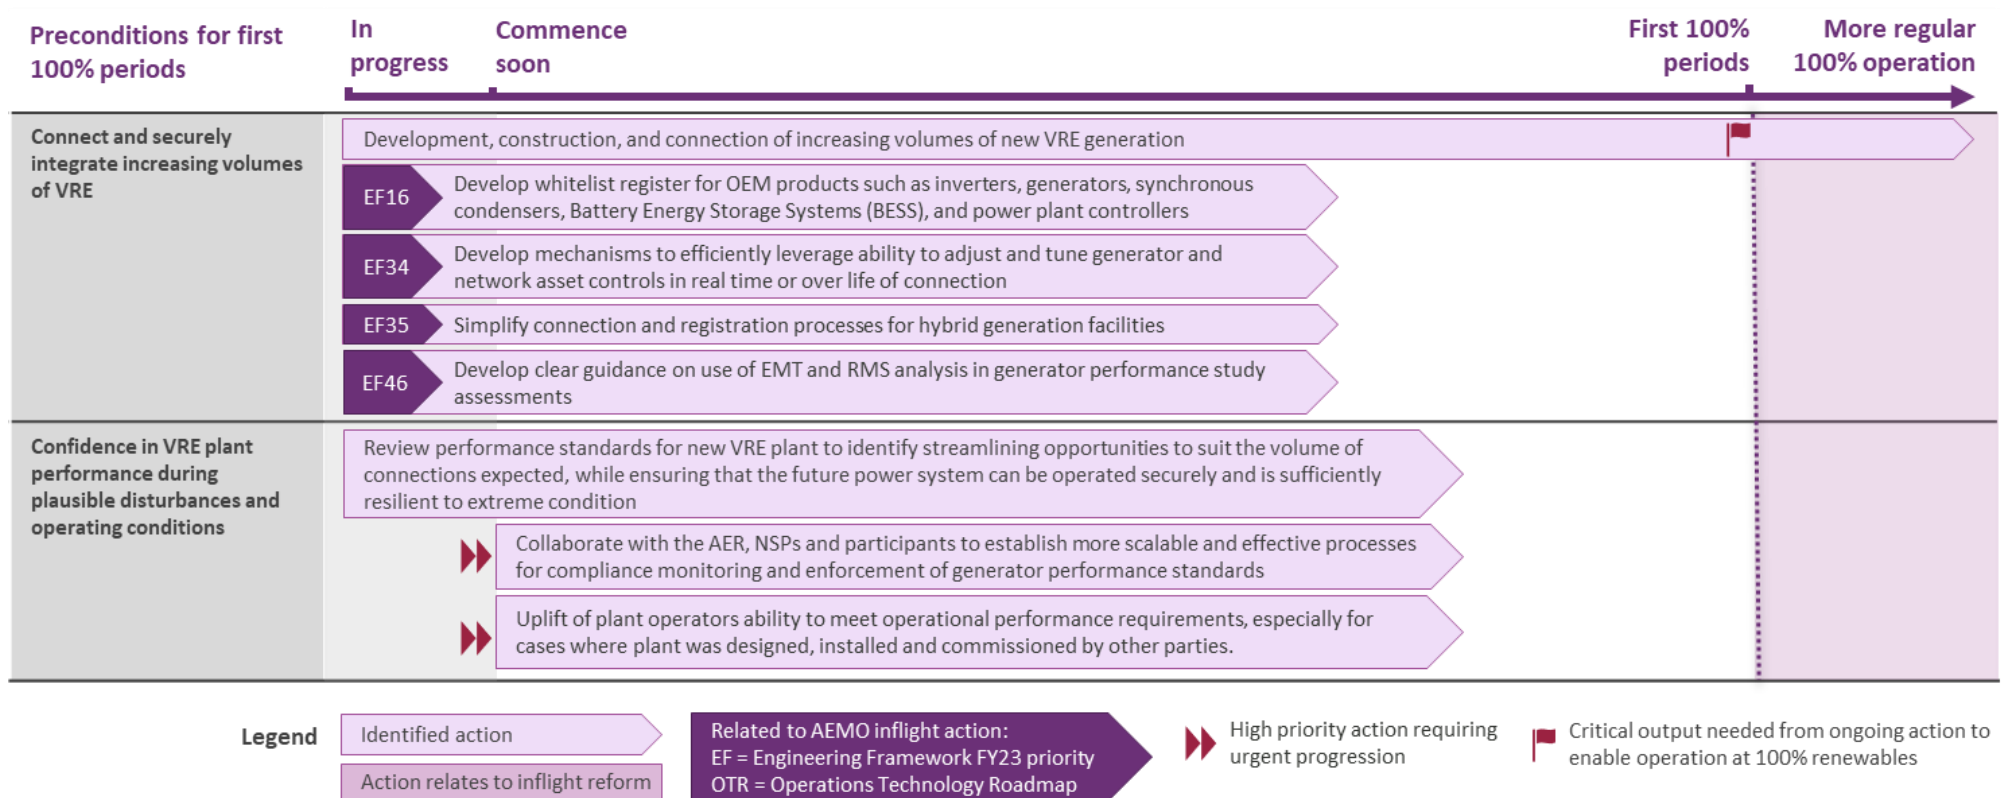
Preconditions for first 100% periods

In progress

Commence soon

First 100% periods

More regular 100% operation

Connect and securely integrate increasing volumes of VRE

Development, construction, and connection of increasing volumes of new VRE generation

EF16 Develop whitelist register for OEM products such as inverters, generators, synchronous condensers, Battery Energy Storage Systems (BESS), and power plant controllers

EF34 Develop mechanisms to efficiently leverage ability to adjust and tune generator and network asset controls in real time or over life of connection

EF35 Simplify connection and registration processes for hybrid generation facilities

EF46 Develop clear guidance on use of EMT and RMS analysis in generator performance study assessments

Confidence in VRE plant performance during plausible disturbances and operating conditions

Review performance standards for new VRE plant to identify streamlining opportunities to suit the volume of connections expected, while ensuring that the future power system can be operated securely and is sufficiently resilient to extreme condition

Collaborate with the AER, NSPs and participants to establish more scalable and effective processes for compliance monitoring and enforcement of generator performance standards

Uplift of plant operators ability to meet operational performance requirements, especially for cases where plant was designed, installed and commissioned by other parties.

Legend

Identified action

Action relates to inflight reform

Related to AEMO inflight action:
EF = Engineering Framework FY23 priority
OTR = Operations Technology Roadmap

High priority action requiring urgent progression

Critical output needed from ongoing action to enable operation at 100% renewables